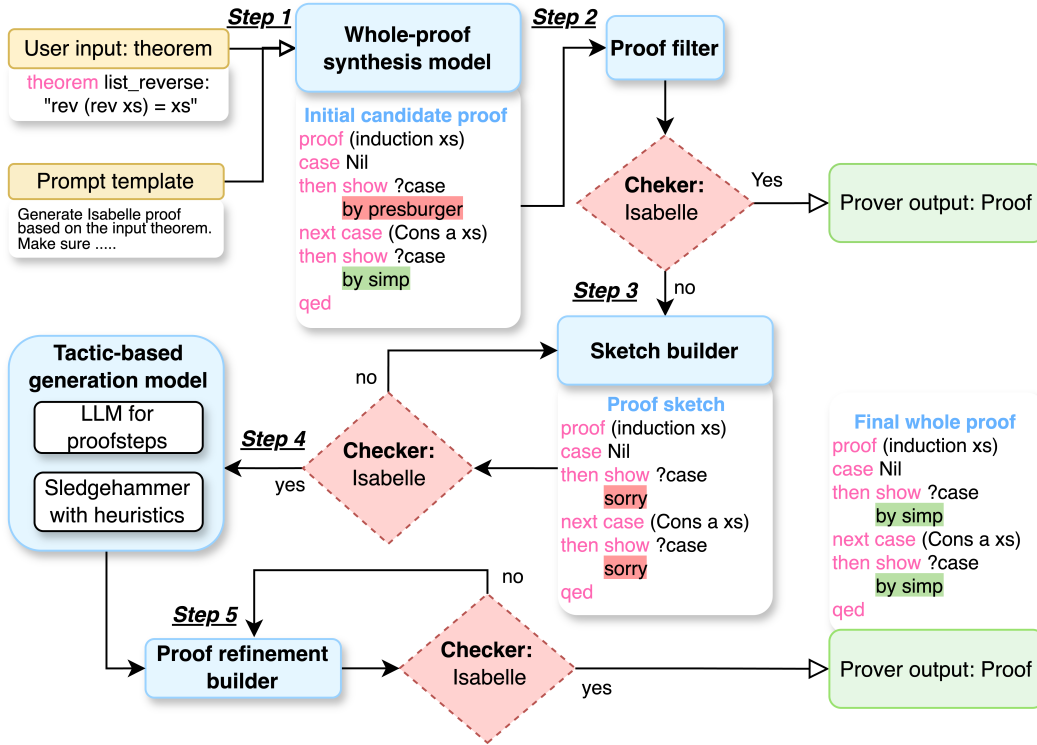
User input: theorem

theorem list_reverse: "rev (rev xs) = xs"

Prompt template

Generate Isabelle proof based on the input theorem. Make sure .....

Step 1

Whole-proof synthesis model

Initial candidate proof
proof (induction xs)
case Nil
then show ?case
by presburger
next case (Cons a xs)
then show ?case
by simp
qed

Step 2

Proof filter

Cheker: Isabelle

Yes

Prover output: Proof

no

Step 3

Sketch builder

Proof sketch
proof (induction xs)
case Nil
then show ?case
sorry
next case (Cons a xs)
then show ?case
sorry
qed

Tactic-based generation model

LLM for proofsteps

Sledgehammer with heuristics

no

Step 4

yes

Checker: Isabelle

Final whole proof
proof (induction xs)
case Nil
then show ?case
by simp
next case (Cons a xs)
then show ?case
by simp
qed

no

Step 5

Proof refinement builder

Checker: Isabelle

yes

Prover output: Proof